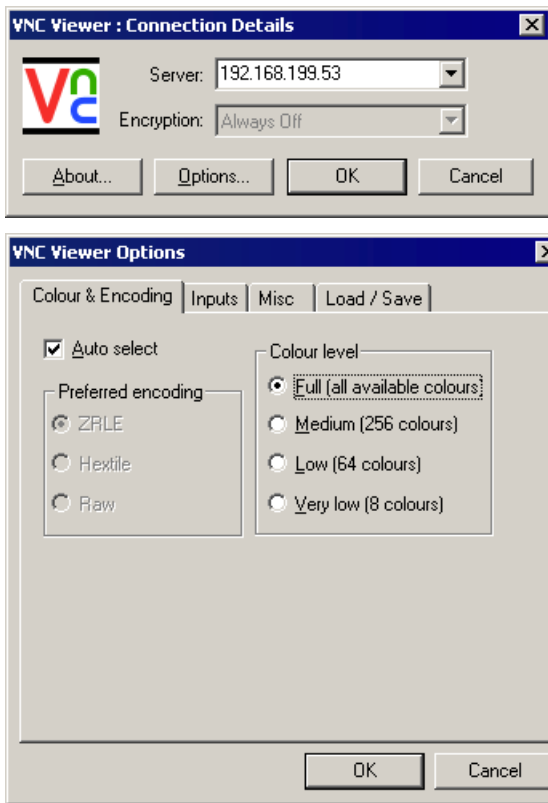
VNC Viewer : Connection Details

Vnc

Server: 192.168.199.53

Encryption: Always Off

About...
Options...
OK
Cancel

VNC Viewer Options

Colour & Encoding
Inputs
Misc
Load / Save

Auto select

Preferred encoding
ZRLE
Hextile
Raw

Colour level
Full (all available colours)
Medium (256 colours)
Low (64 colours)
Very low (8 colours)

OK
Cancel